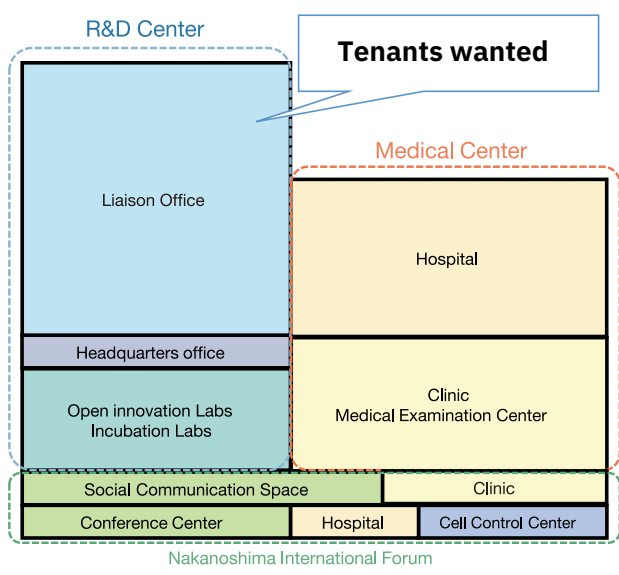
R&D Center

Tenants wanted

Medical Center

Liaison Office

Hospital

Headquarters office

Open innovation Labs
Incubation Labs

Clinic
Medical Examination Center

Social Communication Space

Clinic

Conference Center

Hospital

Cell Control Center

Nakanoshima International Forum